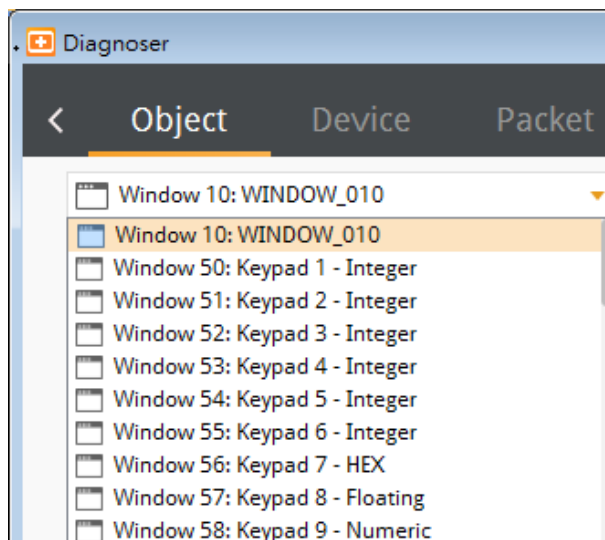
Diagnoser

<

Object

Device

Packet

Window 10: WINDOW_010

Window 10: WINDOW_010

Window 50: Keypad 1 - Integer

Window 51: Keypad 2 - Integer

Window 52: Keypad 3 - Integer

Window 53: Keypad 4 - Integer

Window 54: Keypad 5 - Integer

Window 55: Keypad 6 - Integer

Window 56: Keypad 7 - HEX

Window 57: Keypad 8 - Floating

Window 58: Keypad 9 - Numeric